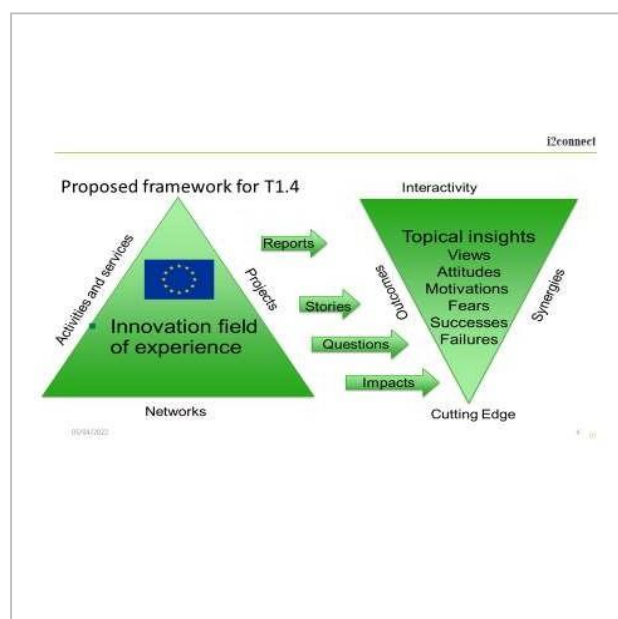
i2connect

Proposed framework for T1.4

Activities and services

Projects

Innovation field of experience

Networks

Reports

Stories

Questions

Impacts

Interactivity

Outcomes

Synergies

Topical insights
Views
Attitudes
Motivations
Fears
Successes
Failures

Cutting Edge

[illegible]

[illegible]